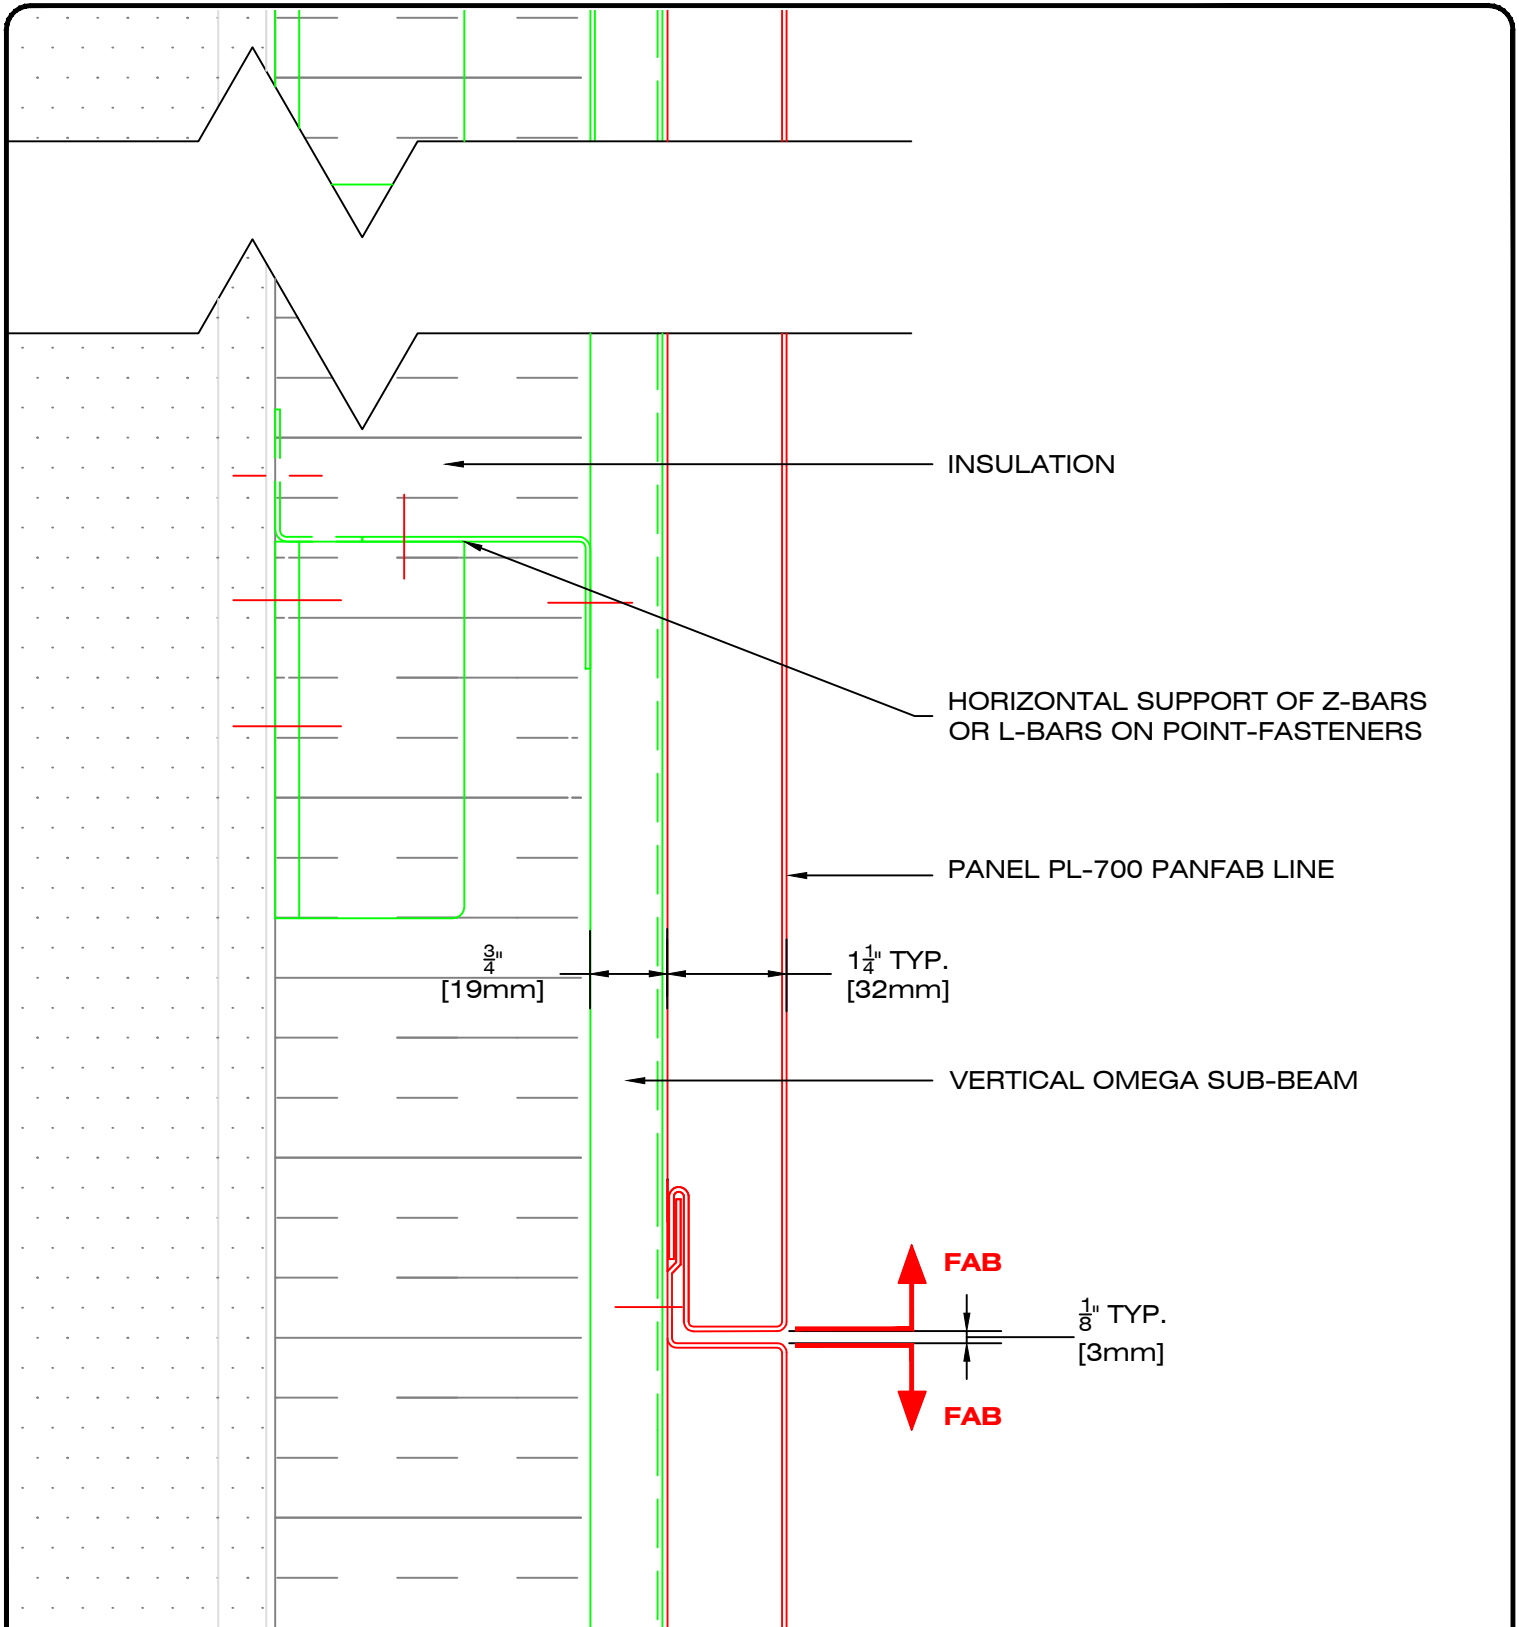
INSULATION

HORIZONTAL SUPPORT OF Z-BARS OR L-BARS ON POINT-FASTENERS

PANEL PL-700 PANFAB LINE

$\frac{3}{4}$"
[19mm]

$1\frac{1}{4}$" TYP.
[32mm]

VERTICAL OMEGA SUB-BEAM

FAB

$\frac{1}{8}$" TYP.
[3mm]

FAB